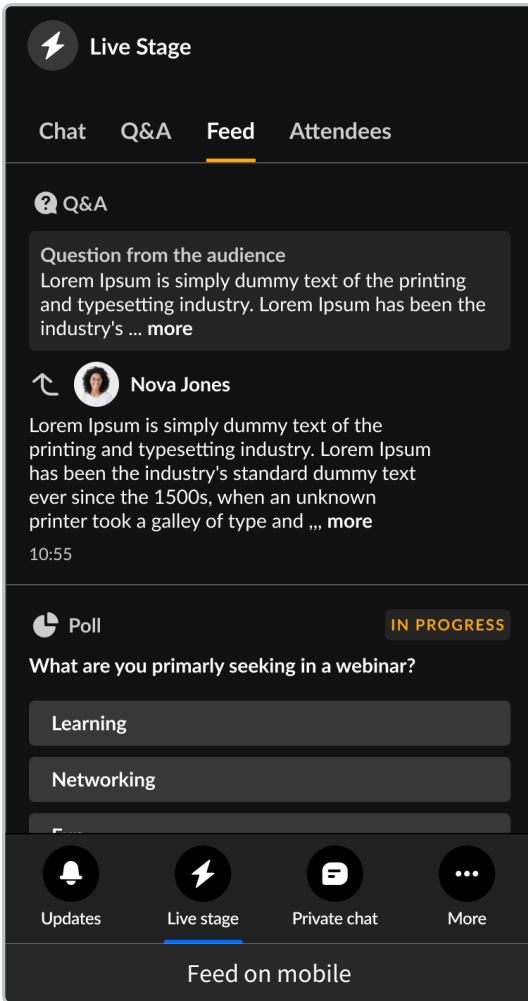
Live Stage

Chat Q&A Feed Attendees

Q&A

Question from the audience
Lorem Ipsum is simply dummy text of the printing and typesetting industry. Lorem Ipsum has been the industry's ... more

Nova Jones

Lorem Ipsum is simply dummy text of the printing and typesetting industry. Lorem Ipsum has been the industry's standard dummy text ever since the 1500s, when an unknown printer took a galley of type and ,,, more

10:55

Poll IN PROGRESS

What are you primarily seeking in a webinar?

Learning

Networking

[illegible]

Updates Live stage Private chat More

Feed on mobile